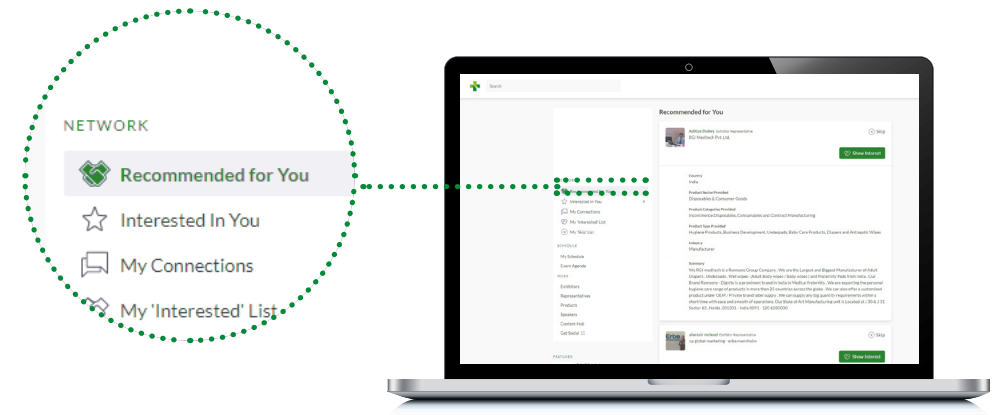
NETWORK

Recommended for You

Interested In You

My Connections

My 'Interested' List

Search

Recommended for You

Aditya Dubey Exhibitor Representative
BG Medtech Pvt Ltd.

Skip

Show Interest

Interested In You

My Connections

My 'Interested' List

My 'Skip' List

SCHEDULE

My Schedule

Event Agenda

MORE

Exhibitors

Representatives

Products

Speakers

Content Hub

Get Social

FEATURES

Country
India

Product Sector Provided
Disposables & Consumer Goods

Product Categories Provided
Incontinence Disposables, Consumables and Contract Manufacturing

Product Type Provided
Hygiene Products, Business Development, Underpads, Baby Care Products, Diapers and Antiseptic Wipes

Industry
Manufacturer

Summary
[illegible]

Skip

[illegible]

Show Interest